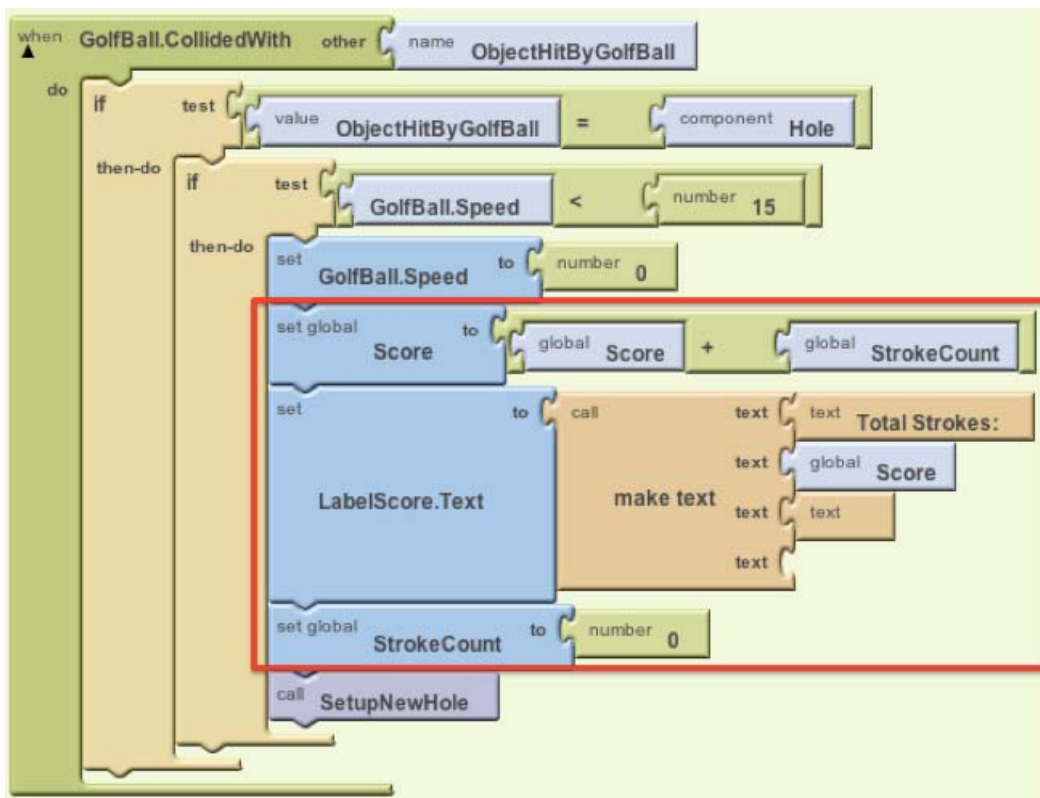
when GolfBall.CollidedWith other name ObjectHitByGolfBall

do if test value ObjectHitByGolfBall = component Hole

then-do if test GolfBall.Speed < number 15

then-do set GolfBall.Speed to number 0

set global Score to global Score + global StrokeCount

set LabelScore.Text to call make text text text Total Strokes: text global Score text text text

set global StrokeCount to number 0

call SetupNewHole